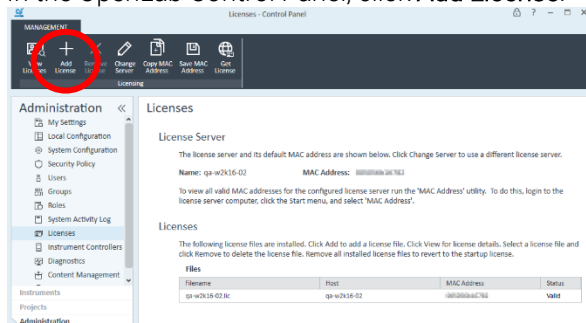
In the OpenLab Control Panel, click Add License.

MANAGEMENT

Licenses - Control Panel

? – □ ×

View Licenses | Add License | Remove License | Change Server | Copy MAC Address | Save MAC Address | Get License

Licensing

Administration «

My Settings
Local Configuration
System Configuration
Security Policy
Users
Groups
Roles
System Activity Log
Licenses
Instrument Controllers
Diagnostics
Content Management

Instruments
Projects
Administration

Licenses

License Server

The license server and its default MAC address are shown below. Click Change Server to use a different license server.

Name: qa-w2k16-02 MAC Address: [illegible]

To view all valid MAC addresses for the configured license server run the 'MAC Address' utility. To do this, login to the license server computer, click the Start menu, and select 'MAC Address'.

Licenses

The following license files are installed. Click Add to add a license file. Click View for license details. Select a license file and click Remove to delete the license file. Remove all installed license files to revert to the startup license.

Files

| Filename | Host | MAC Address | Status |
|---|---|---|---|
| qa-w2k16-02.lic | qa-w2k16-02 | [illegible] | Valid |